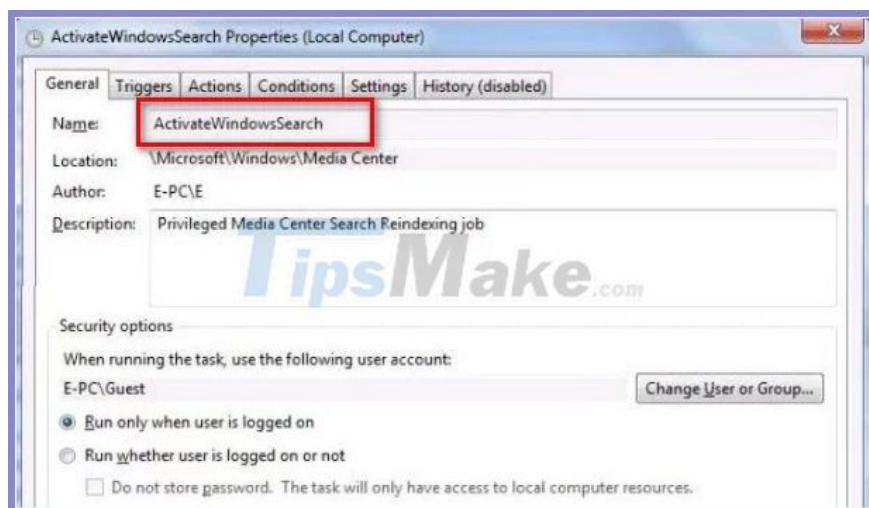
ActivateWindowsSearch Properties (Local Computer)

General | Triggers | Actions | Conditions | Settings | History (disabled)

Name: ActivateWindowsSearch

Location: \Microsoft\Windows\Media Center

Author: E-PC\E

Description: Privileged Media Center Search Reindexing job

TipsMake.com

Security options

When running the task, use the following user account:

E-PC\Guest

Change User or Group...

Run only when user is logged on

Run whether user is logged on or not

Do not store password. The task will only have access to local computer resources.